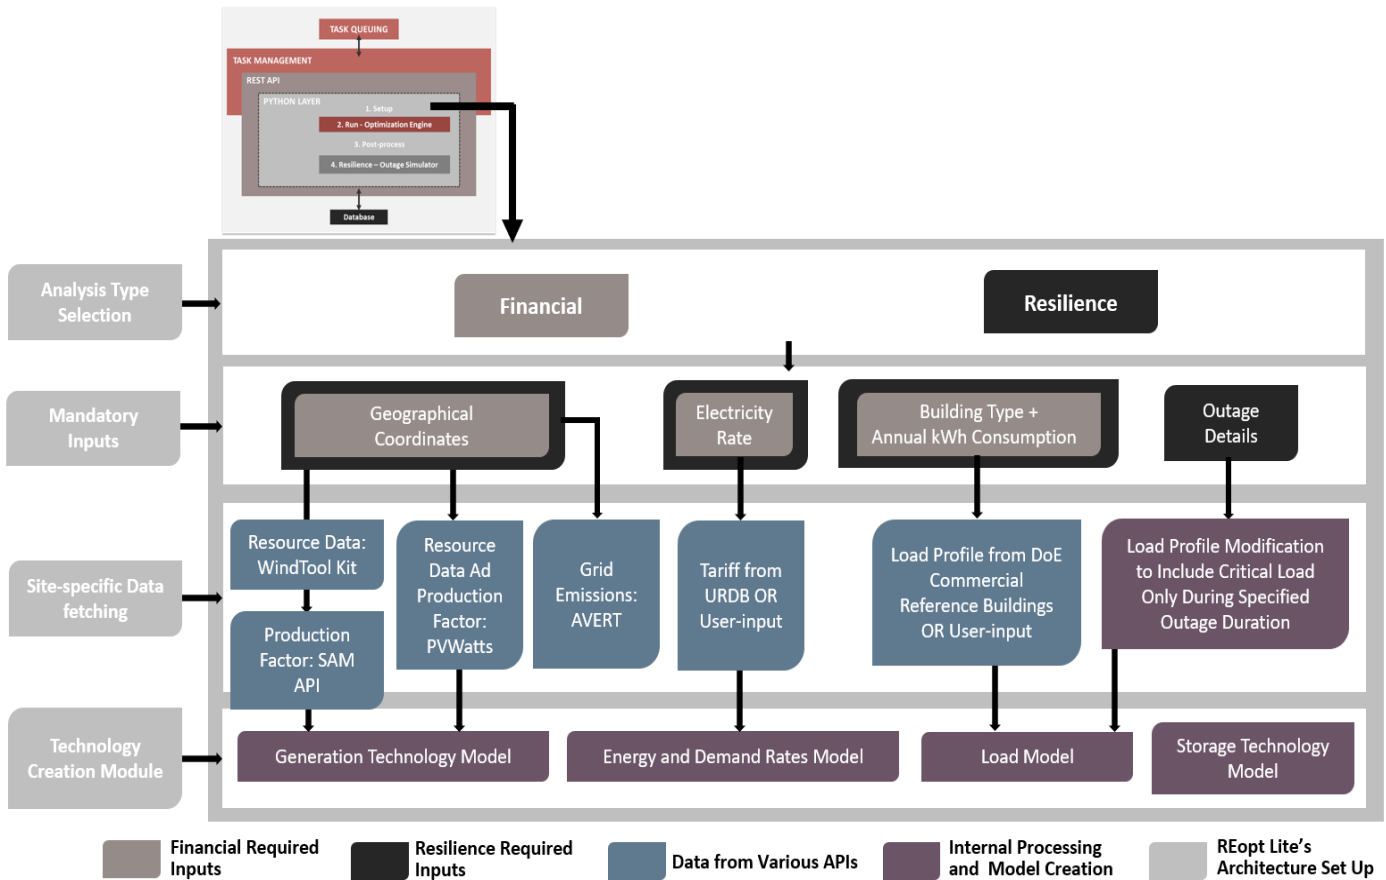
TASK QUEUING

TASK MANAGEMENT

REST API

PYTHON LAYER

1. Setup

2. Run - Optimization Engine

3. Post-process

4. Resilience – Outage Simulator

Database

Analysis Type Selection

Financial

Resilience

Mandatory Inputs

Geographical Coordinates

Electricity Rate

Building Type + Annual kWh Consumption

Outage Details

Site-specific Data fetching

Resource Data: WindTool Kit

Production Factor: SAM API

Resource Data Ad Production Factor: PVWatts

Grid Emissions: AVERT

Tariff from URDB OR User-input

Load Profile from DoE Commercial Reference Buildings OR User-input

Load Profile Modification to Include Critical Load Only During Specified Outage Duration

Technology Creation Module

Generation Technology Model

Energy and Demand Rates Model

Load Model

Storage Technology Model

Financial Required Inputs

Resilience Required Inputs

Data from Various APIs

Internal Processing and Model Creation

REopt Lite's Architecture Set Up